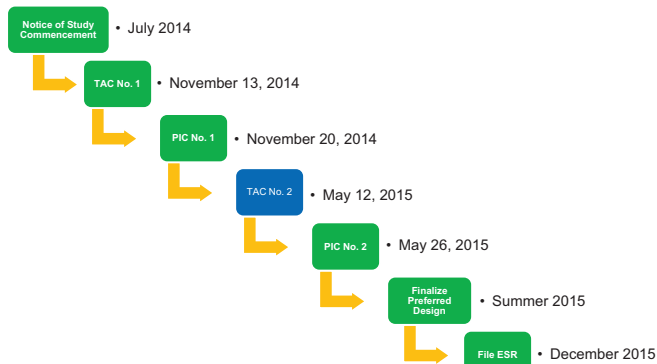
Notice of Study Commencement • July 2014

TAC No. 1 • November 13, 2014

PIC No. 1 • November 20, 2014

TAC No. 2 • May 12, 2015

PIC No. 2 • May 26, 2015

Finalize Preferred Design • Summer 2015

File ESR • December 2015